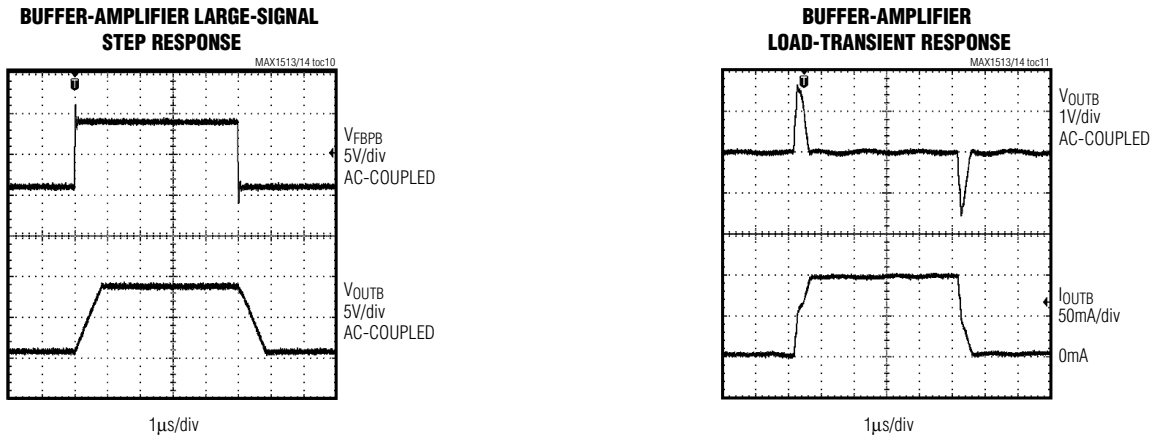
BUFFER-AMPLIFIER LARGE-SIGNAL STEP RESPONSE

MAX1513/14 toc10

T

$V_{FBPB}$
5V/div
AC-COUPLED

$V_{OUTB}$
5V/div
AC-COUPLED

1μs/div

BUFFER-AMPLIFIER LOAD-TRANSIENT RESPONSE

MAX1513/14 toc11

T

$V_{OUTB}$
1V/div
AC-COUPLED

$I_{OUTB}$
50mA/div

0mA

1μs/div